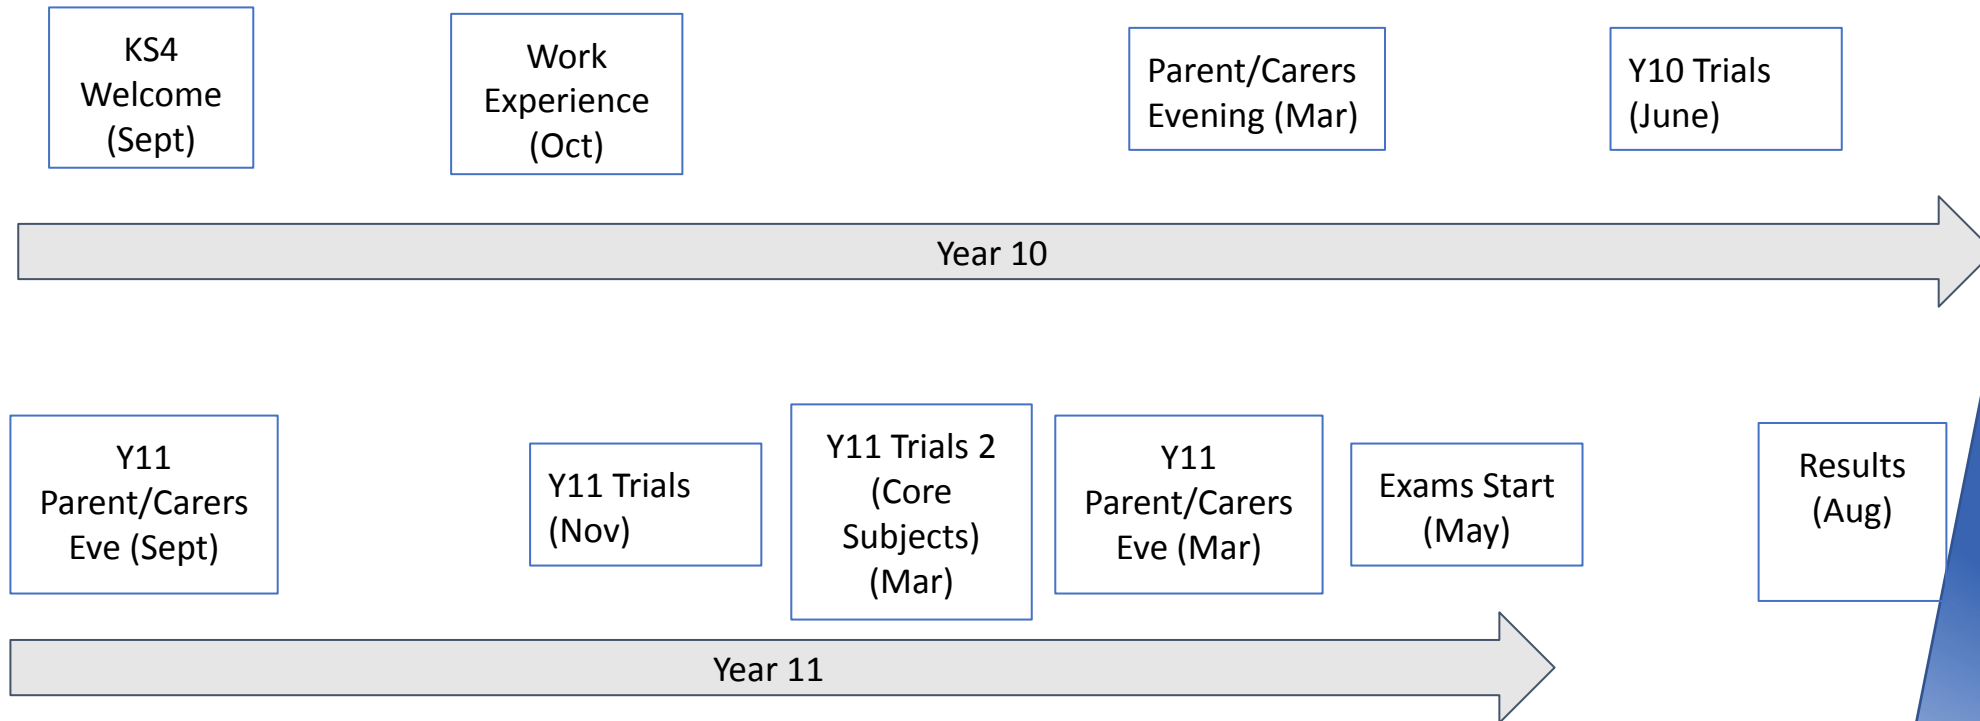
KS4 Welcome (Sept)

Work Experience (Oct)

Parent/Carers Evening (Mar)

Y10 Trials (June)

Year 10

Y11 Parent/Carers Eve (Sept)

Y11 Trials (Nov)

Y11 Trials 2 (Core Subjects) (Mar)

Y11 Parent/Carers Eve (Mar)

Exams Start (May)

Results (Aug)

Year 11